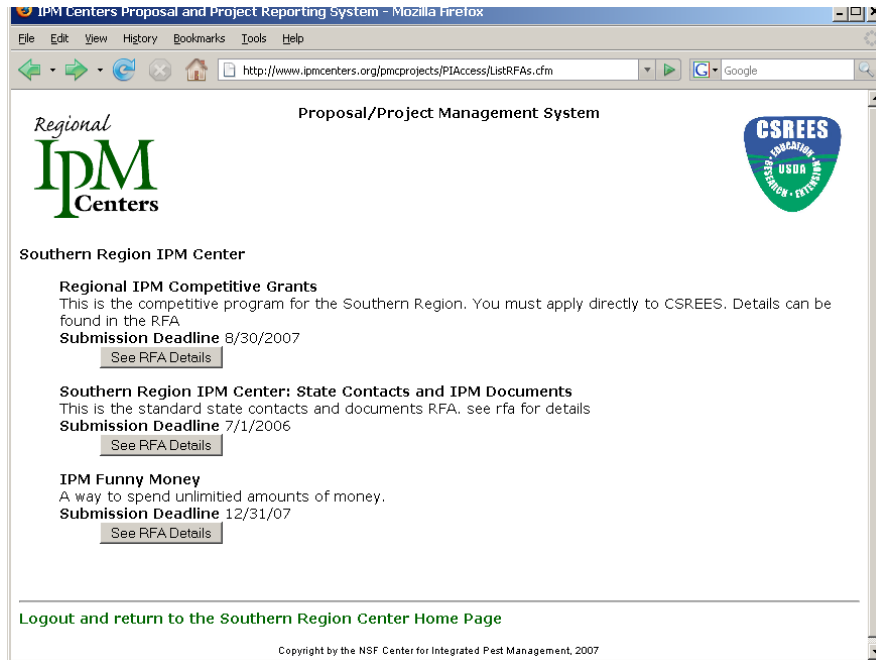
IPM Centers Proposal and Project Reporting System - Mozilla Firefox

File Edit View History Bookmarks Tools Help

http://www.ipmcenters.org/pmcprojects/PIAccess/ListRFAs.cfm

Google

Regional IPM Centers

Proposal/Project Management System

CSREES USDA EDUCATION RESEARCH EXTENSION

Southern Region IPM Center

Regional IPM Competitive Grants
This is the competitive program for the Southern Region. You must apply directly to CSREES. Details can be found in the RFA
Submission Deadline 8/30/2007
See RFA Details

Southern Region IPM Center: State Contacts and IPM Documents
This is the standard state contacts and documents RFA. see rfa for details
Submission Deadline 7/1/2006
See RFA Details

IPM Funny Money
A way to spend unlimitied amounts of money.
Submission Deadline 12/31/07
See RFA Details

Logout and return to the Southern Region Center Home Page

Copyright by the NSF Center for Integrated Pest Management, 2007